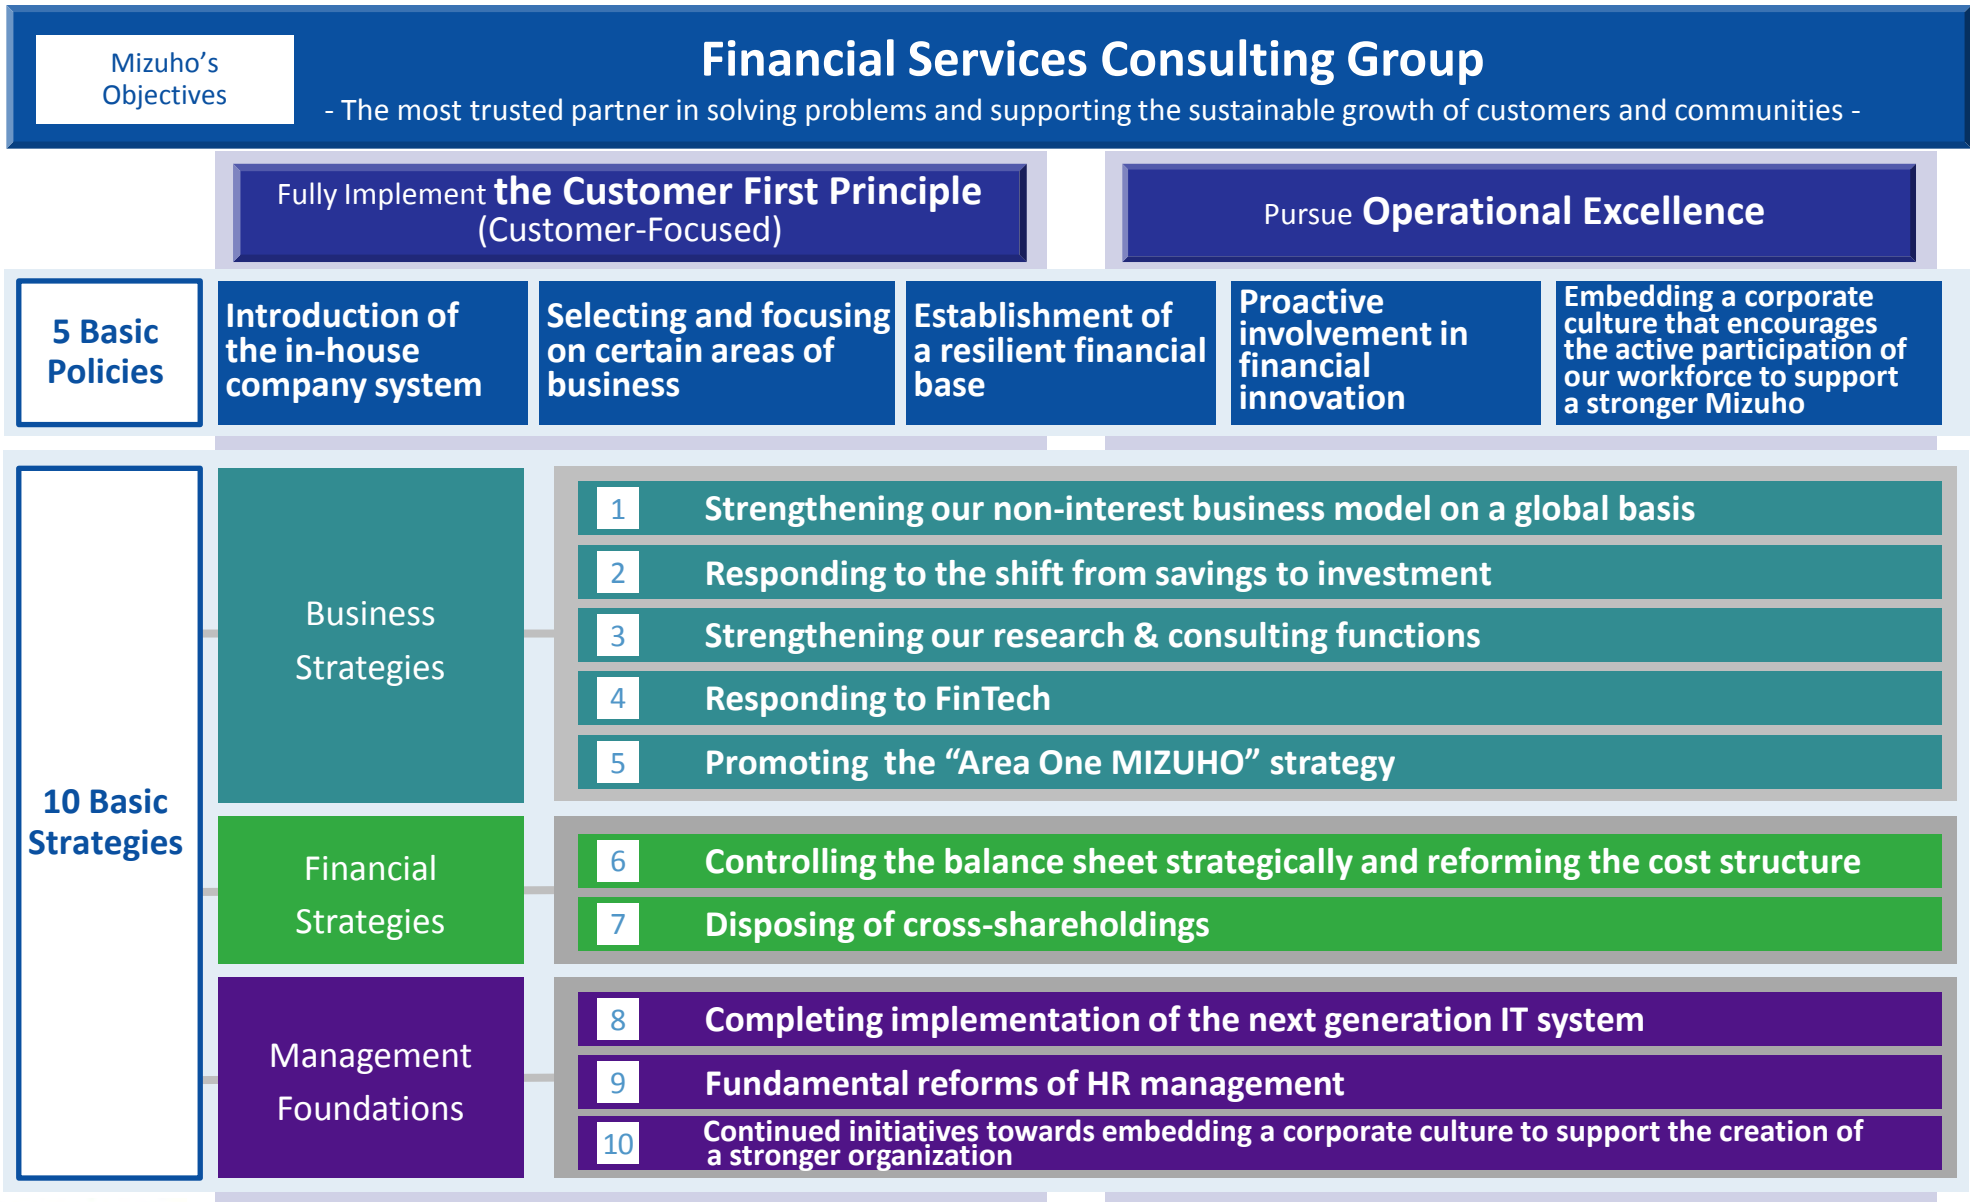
Mizuho's Objectives

Financial Services Consulting Group

- The most trusted partner in solving problems and supporting the sustainable growth of customers and communities -

Fully Implement the Customer First Principle (Customer-Focused)

Pursue Operational Excellence

5 Basic Policies

Introduction of the in-house company system

Selecting and focusing on certain areas of business

Establishment of a resilient financial base

Proactive involvement in financial innovation

Embedding a corporate culture that encourages the active participation of our workforce to support a stronger Mizuho

10 Basic Strategies

Business Strategies

1 Strengthening our non-interest business model on a global basis

2 Responding to the shift from savings to investment

3 Strengthening our research & consulting functions

4 Responding to FinTech

5 Promoting the "Area One MIZUHO" strategy

Financial Strategies

6 Controlling the balance sheet strategically and reforming the cost structure

7 Disposing of cross-shareholdings

Management Foundations

8 Completing implementation of the next generation IT system

9 Fundamental reforms of HR management

10 Continued initiatives towards embedding a corporate culture to support the creation of a stronger organization